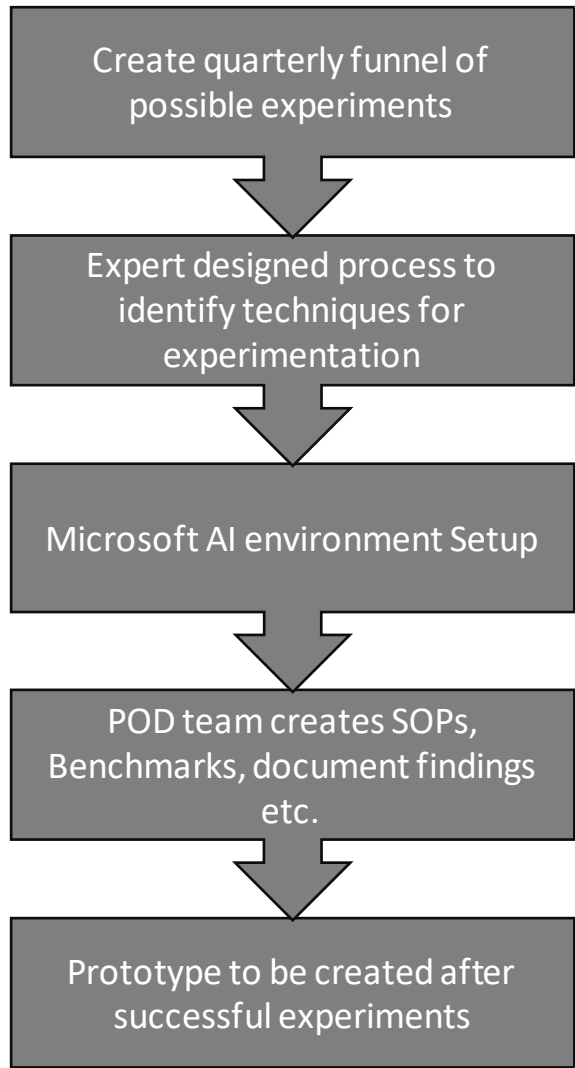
Create quarterly funnel of possible experiments

Expert designed process to identify techniques for experimentation

Microsoft AI environment Setup

POD team creates SOPs, Benchmarks, document findings etc.

Prototype to be created after successful experiments